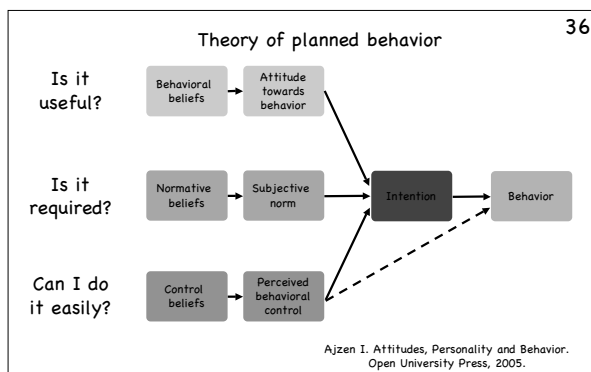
36

Theory of planned behavior

Is it useful?

Behavioral beliefs

Attitude towards behavior

Is it required?

Normative beliefs

Subjective norm

Intention

Behavior

Can I do it easily?

Control beliefs

Perceived behavioral control

Ajzen I. Attitudes, Personality and Behavior. Open University Press, 2005.